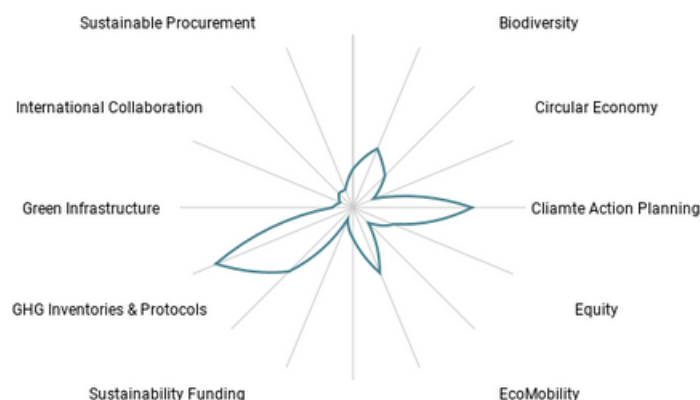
Sustainable Procurement

Biodiversity

International Collaboration

Circular Economy

Green Infrastructure

Cliamte Action Planning

GHG Inventories & Protocols

Equity

Sustainability Funding

EcoMobility